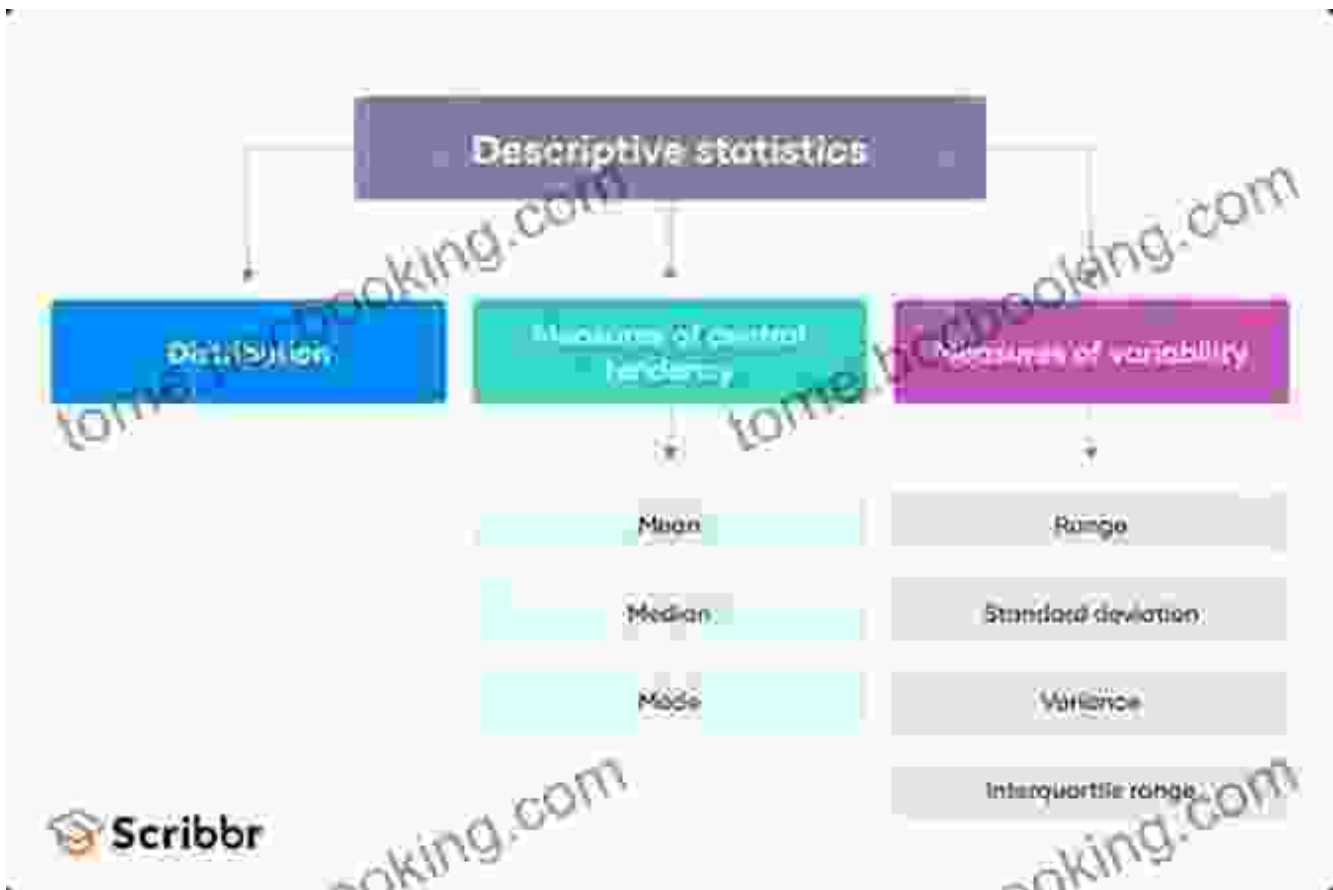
Descriptive statistics

Distribution

Measures of central tendency

Measures of variability

Mean

Median

Mode

Range

Standard deviation

Variance

Interquartile range

Scribbr

tome.bookbooking.com